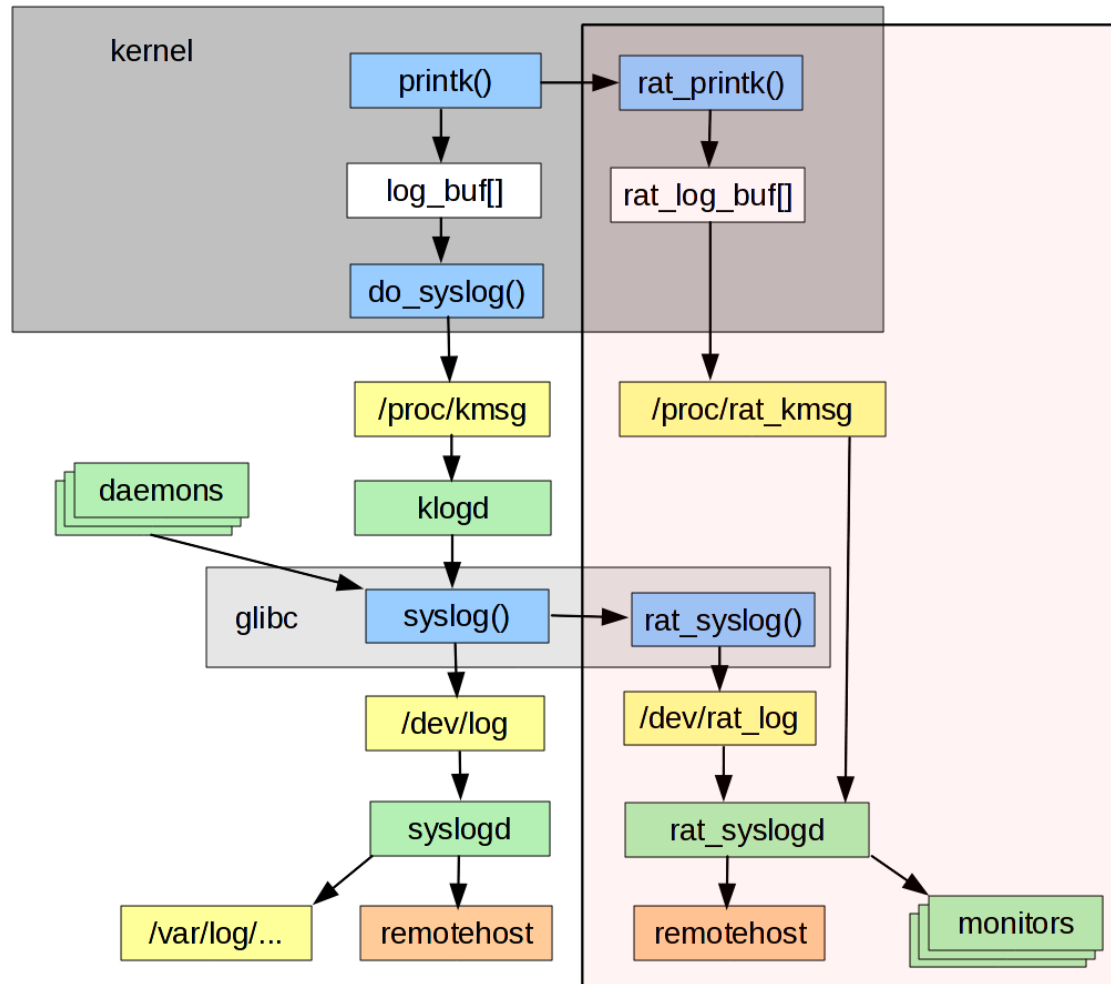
kernel

printk()

rat_printk()

log_buf[]

rat_log_buf[]

do_syslog()

/proc/kmsg

/proc/rat_kmsg

daemons

klogd

glibc

syslog()

rat_syslog()

/dev/log

/dev/rat_log

syslogd

rat_syslogd

/var/log/...

remotehost

remotehost

monitors